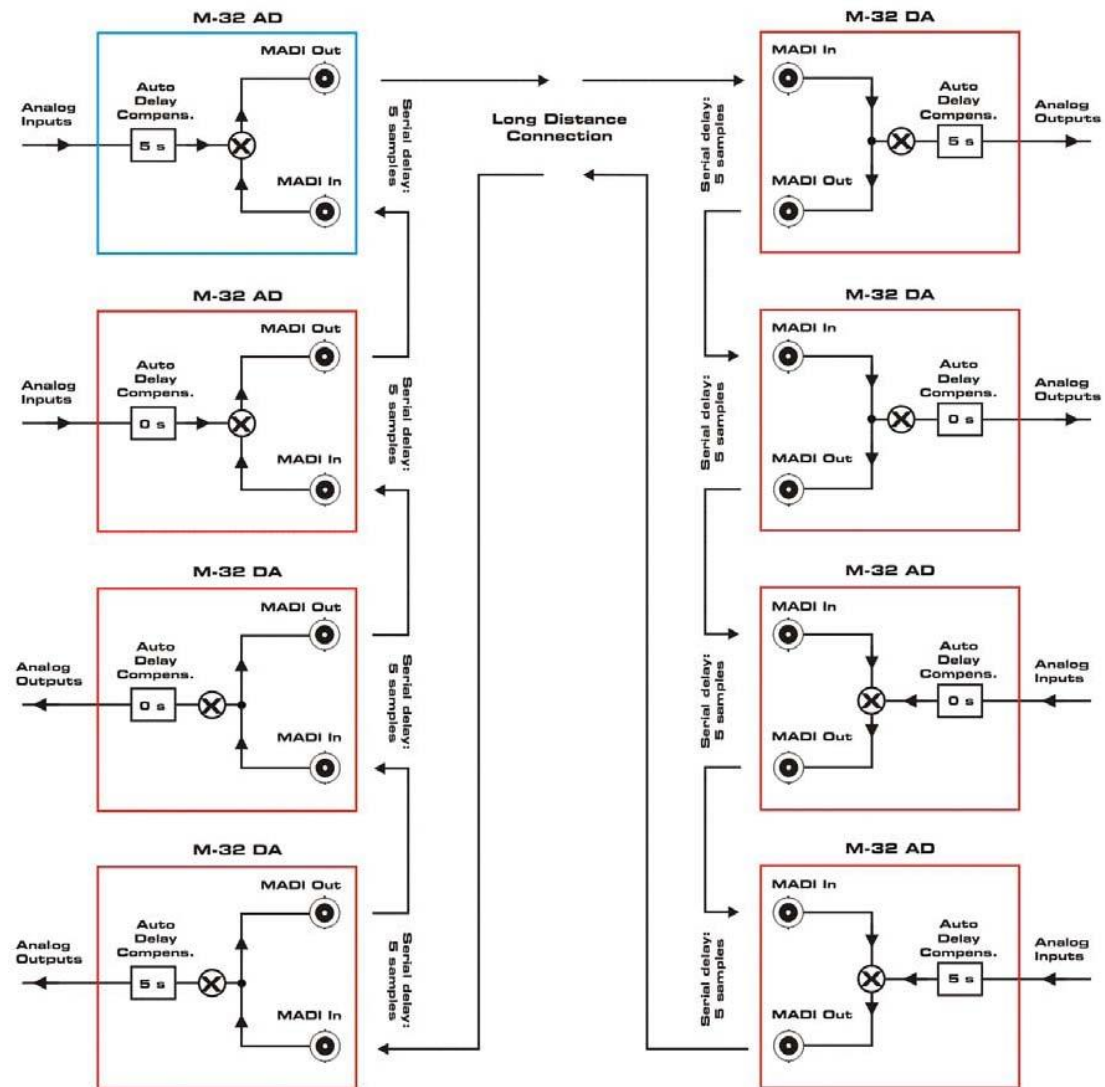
M-32 AD

MADI Out

Auto Delay Compens.

Analog Inputs

5 s

MADI In

Serial delay: 5 samples

Long Distance Connection

M-32 DA

MADI In

Auto Delay Compens.

Analog Outputs

5 s

MADI Out

Serial delay: 5 samples

M-32 AD

MADI Out

Auto Delay Compens.

Analog Inputs

0 s

MADI In

Serial delay: 5 samples

M-32 DA

MADI In

Auto Delay Compens.

Analog Outputs

0 s

MADI Out

Serial delay: 5 samples

M-32 DA

MADI Out

Auto Delay Compens.

Analog Outputs

0 s

MADI In

Serial delay: 5 samples

M-32 AD

MADI In

Auto Delay Compens.

Analog Inputs

0 s

MADI Out

Serial delay: 5 samples

M-32 DA

MADI Out

Auto Delay Compens.

Analog Outputs

5 s

MADI In

Serial delay: 5 samples

M-32 AD

MADI In

Auto Delay Compens.

Analog Inputs

5 s

MADI Out

Serial delay: 5 samples